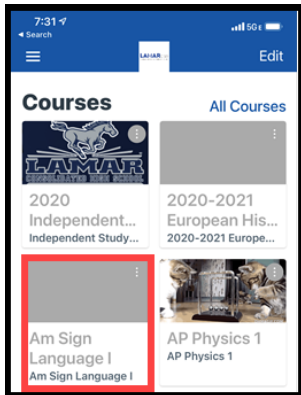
7:31
◂ Search
5G

LAMAR

Edit

Courses

All Courses

LAMAR
CONSOLIDATED HIGH SCHOOL

2020 Independent...
Independent Study...

2020-2021 European His...
2020-2021 Europe...

Am Sign Language I
Am Sign Language I

AP Physics 1
AP Physics 1